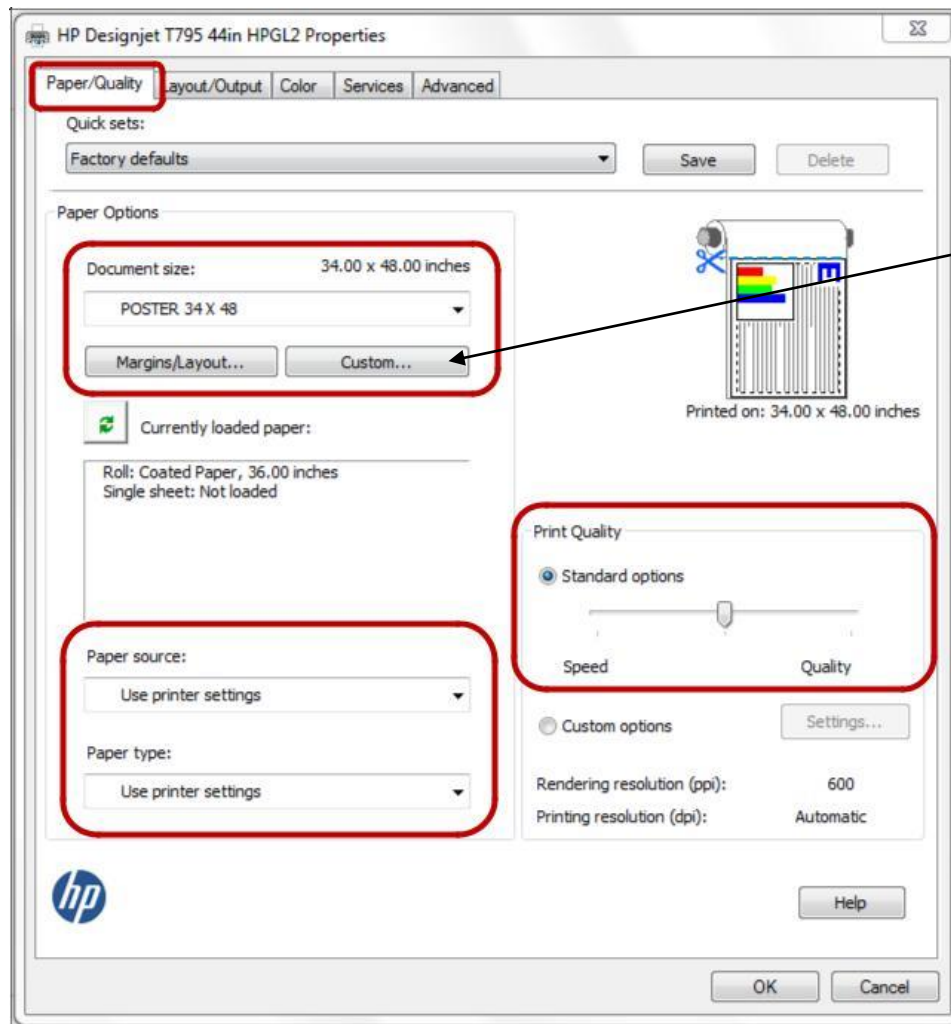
HP Designjet T795 44in HPGL2 Properties

Paper/Quality | Layout/Output | Color | Services | Advanced

Quick sets:

Factory defaults

Save

Delete

Paper Options

Document size: 34.00 x 48.00 inches

POSTER 34 X 48

Margins/Layout...

Custom...

Currently loaded paper:

Roll: Coated Paper, 36.00 inches
Single sheet: Not loaded

Paper source:

Use printer settings

Paper type:

Use printer settings

Printed on: 34.00 x 48.00 inches

Print Quality

Standard options

Speed

Quality

Custom options

Settings...

Rendering resolution (ppi): 600

Printing resolution (dpi): Automatic

hp

Help

OK

Cancel